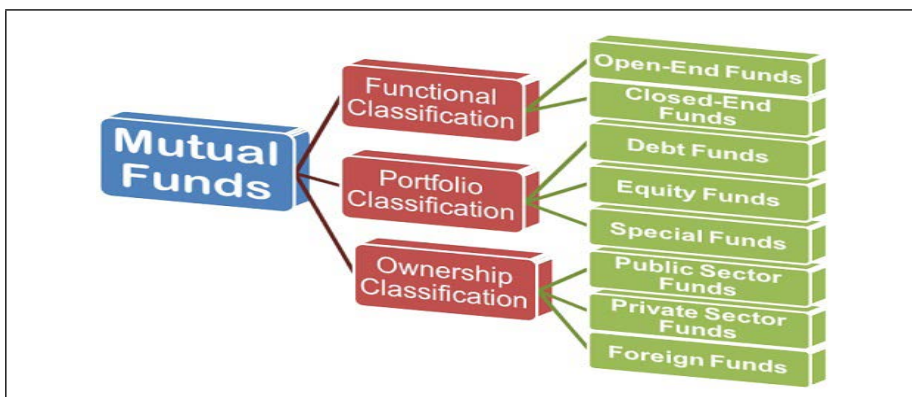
Mutual Funds

Functional Classification

Portfolio Classification

Ownership Classification

Open-End Funds

Closed-End Funds

Debt Funds

Equity Funds

Special Funds

Public Sector Funds

Private Sector Funds

Foreign Funds